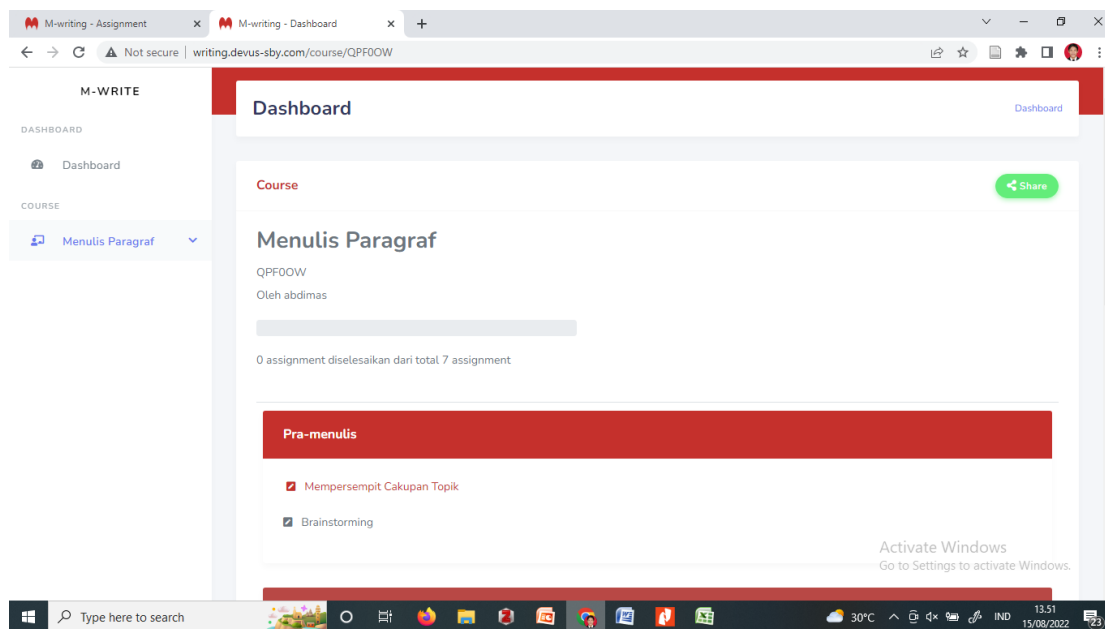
M-writing - Assignment ×
M-writing - Dashboard ×
+

Not secure | writing.devus-sby.com/course/QPF0OW

M-WRITE

DASHBOARD

Dashboard

COURSE

Menulis Paragraf

Dashboard

Dashboard

Course

Share

Menulis Paragraf

QPF0OW

Oleh abdimas

0 assignment diselesaikan dari total 7 assignment

Pra-menulis

Mempersempit Cakupan Topik

Brainstorming

Activate Windows
Go to Settings to activate Windows.

Type here to search

30°C IND 13.51 15/08/2022 23